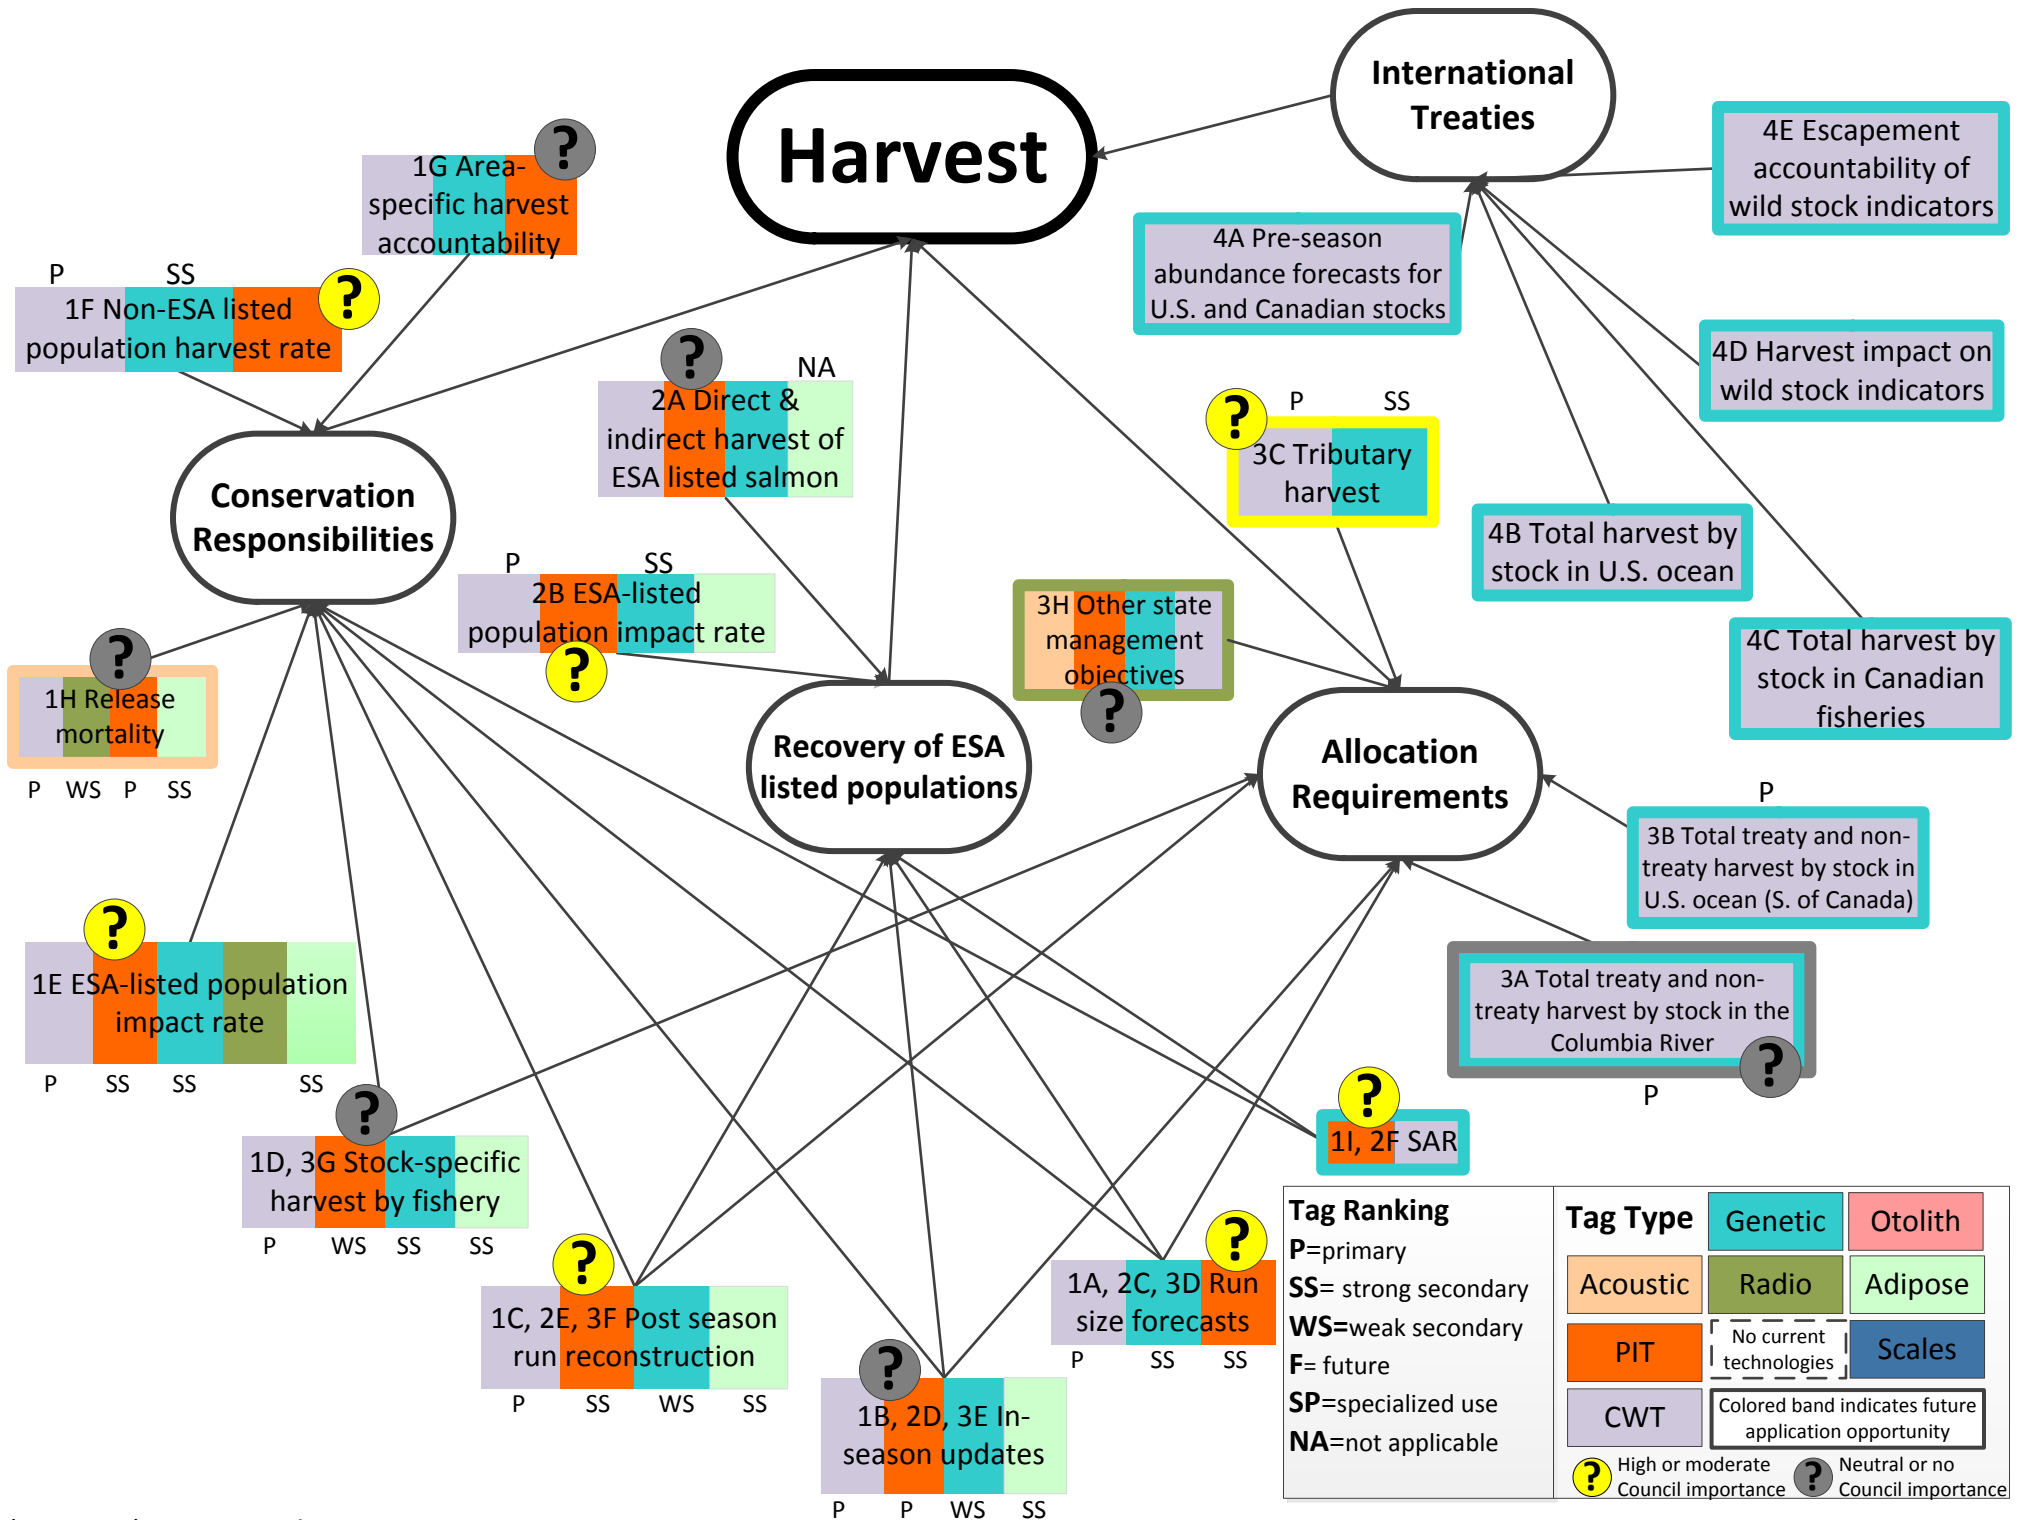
Harvest

International Treaties

4E Escapement accountability of wild stock indicators

1G Area-specific harvest accountability

?

P SS

1F Non-ESA listed population harvest rate

?

4A Pre-season abundance forecasts for U.S. and Canadian stocks

?

NA

2A Direct & indirect harvest of ESA listed salmon

4D Harvest impact on wild stock indicators

?

P SS

3C Tributary harvest

Conservation Responsibilities

P SS

2B ESA-listed population impact rate

?

4B Total harvest by stock in U.S. ocean

3H Other state management objectives

?

4C Total harvest by stock in Canadian fisheries

?

1H Release mortality

P WS P SS

Recovery of ESA listed populations

Allocation Requirements

P

3B Total treaty and non-treaty harvest by stock in U.S. ocean (S. of Canada)

?

1E ESA-listed population impact rate

P SS SS SS

3A Total treaty and non-treaty harvest by stock in the Columbia River

?

P

?

1I, 2F SAR

?

1D, 3G Stock-specific harvest by fishery

P WS SS SS

?

1C, 2E, 3F Post season run reconstruction

P SS WS SS

?

1B, 2D, 3E In-season updates

P P WS SS

?

1A, 2C, 3D Run size forecasts

P SS SS

Tag Ranking
P=primary
SS= strong secondary
WS=weak secondary
F= future
SP=specialized use
NA=not applicable

Tag Type

| Genetic | Otolith |
|---|---|
| Acoustic | Radio |
| Adipose | |
| PIT | No current technologies |
| Scales | |
| CWT | Colored band indicates future application opportunity |

? High or moderate Council importance
? Neutral or no Council importance